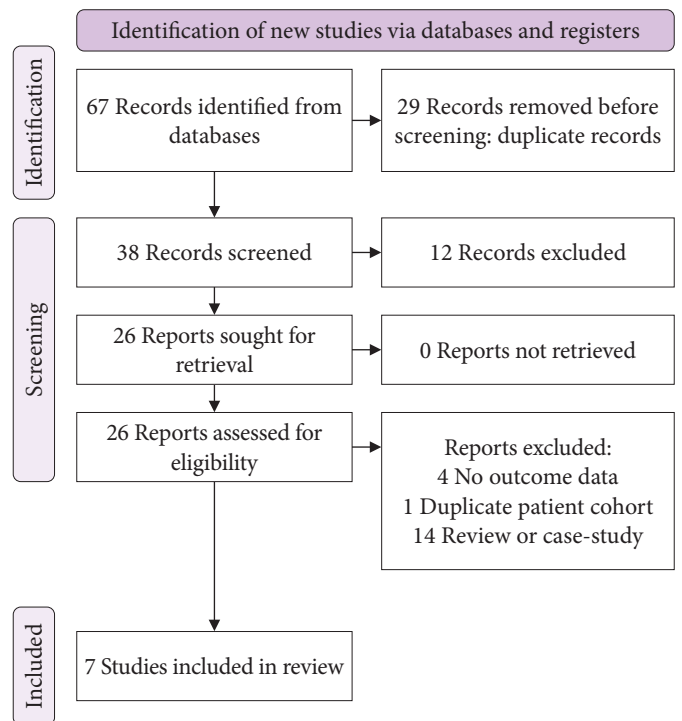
Identification of new studies via databases and registers

Identification

67 Records identified from databases

29 Records removed before screening: duplicate records

Screening

38 Records screened

12 Records excluded

26 Reports sought for retrieval

0 Reports not retrieved

26 Reports assessed for eligibility

Reports excluded:
4 No outcome data
1 Duplicate patient cohort
14 Review or case-study

Included

7 Studies included in review